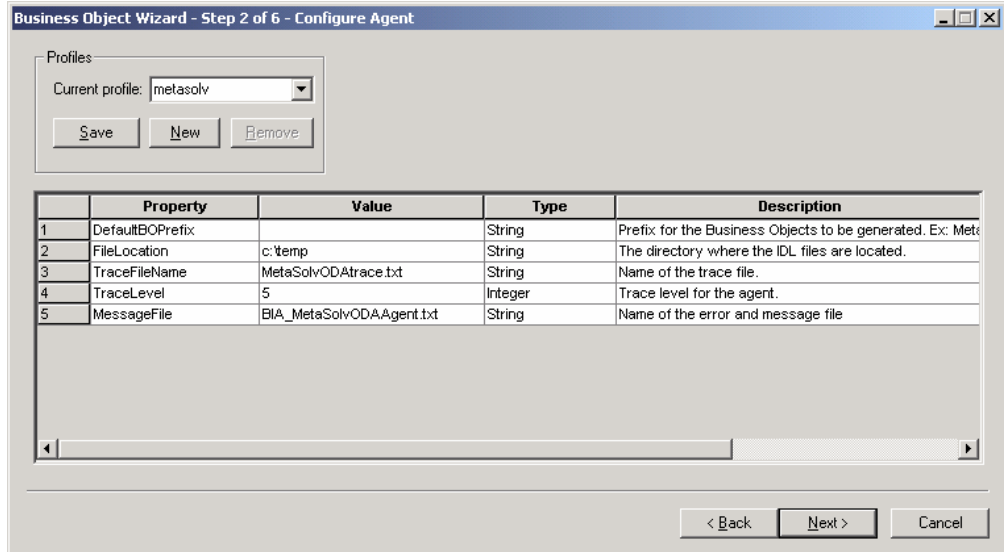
Business Object Wizard - Step 2 of 6 - Configure Agent

Profiles

Current profile: metasolv

Save New Remove

| | Property | Value | Type | Description |
|---|---|---|---|---|
| 1 | DefaultBOPrefix | | String | Prefix for the Business Objects to be generated. Ex: Meta |
| 2 | FileLocation | c:\temp | String | The directory where the IDL files are located. |
| 3 | TraceFileName | MetaSolvODAtrace.txt | String | Name of the trace file. |
| 4 | TraceLevel | 5 | Integer | Trace level for the agent. |
| 5 | MessageFile | BIA_MetaSolvODAAgent.txt | String | Name of the error and message file |

< Back Next > Cancel